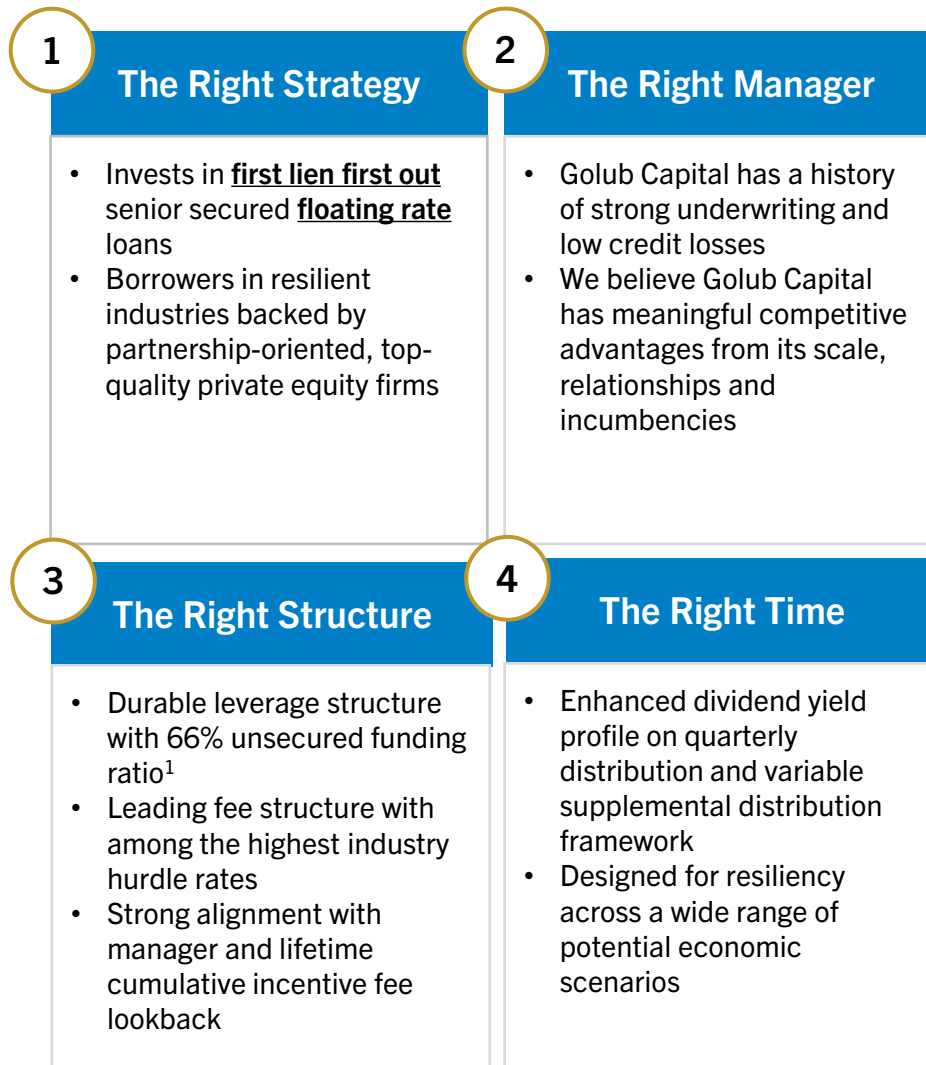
1

The Right Strategy

- Invests in **first lien first out** senior secured **floating rate** loans
- Borrowers in resilient industries backed by partnership-oriented, top-quality private equity firms

2

The Right Manager

- Golub Capital has a history of strong underwriting and low credit losses
- We believe Golub Capital has meaningful competitive advantages from its scale, relationships and incumbencies

3

The Right Structure

- Durable leverage structure with 66% unsecured funding ratio$^1$
- Leading fee structure with among the highest industry hurdle rates
- Strong alignment with manager and lifetime cumulative incentive fee lookback

4

The Right Time

- Enhanced dividend yield profile on quarterly distribution and variable supplemental distribution framework
- Designed for resiliency across a wide range of potential economic scenarios